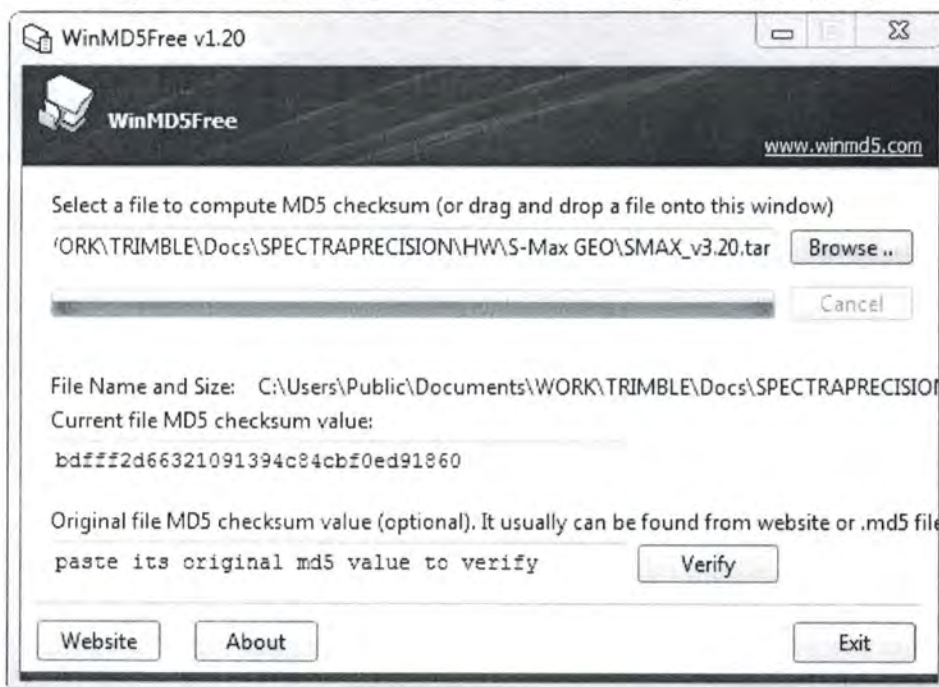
WinMD5Free v1.20

WinMD5Free

www.winmd5.com

Select a file to compute MD5 checksum (or drag and drop a file onto this window)

'ORK\TRIMBLE\Docs\SPECTRAPRECISION\HW\S-Max GEO\SMAX_v3.20.tar

Browse ..

Cancel

File Name and Size: C:\Users\Public\Documents\WORK\TRIMBLE\Docs\SPECTRAPRECISIOI

Current file MD5 checksum value:

bdfff2d66321091394c84cbf0ed91860

Original file MD5 checksum value (optional). It usually can be found from website or .md5 file

paste its original md5 value to verify

Verify

Website

About

Exit